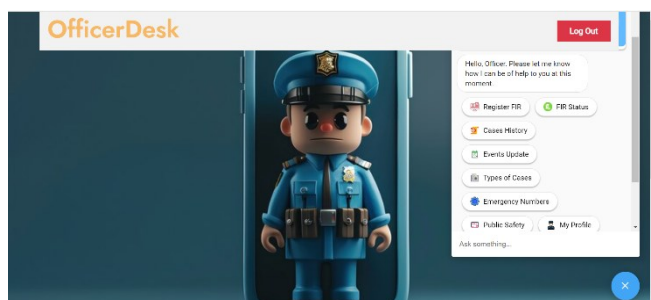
OfficerDesk

Log Out

Hello, Officer. Please let me know how I can be of help to you at this moment

Register FIR

FIR Status

Cases History

Events Update

Types of Cases

Emergency Numbers

Public Safety

My Profile

Ask something...

×